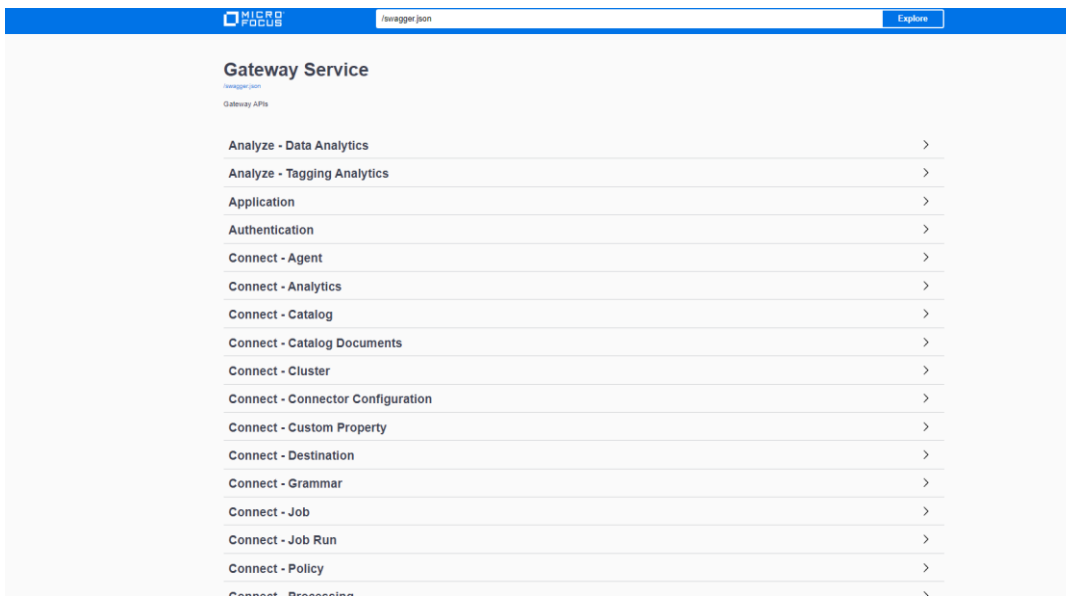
MICRO FOCUS

/swagger.json

Explore

Gateway Service

/swagger.json

Gateway APIs

Analyze - Data Analytics

Analyze - Tagging Analytics

Application

Authentication

Connect - Agent

Connect - Analytics

Connect - Catalog

Connect - Catalog Documents

Connect - Cluster

Connect - Connector Configuration

Connect - Custom Property

Connect - Destination

Connect - Grammar

Connect - Job

Connect - Job Run

Connect - Policy

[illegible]